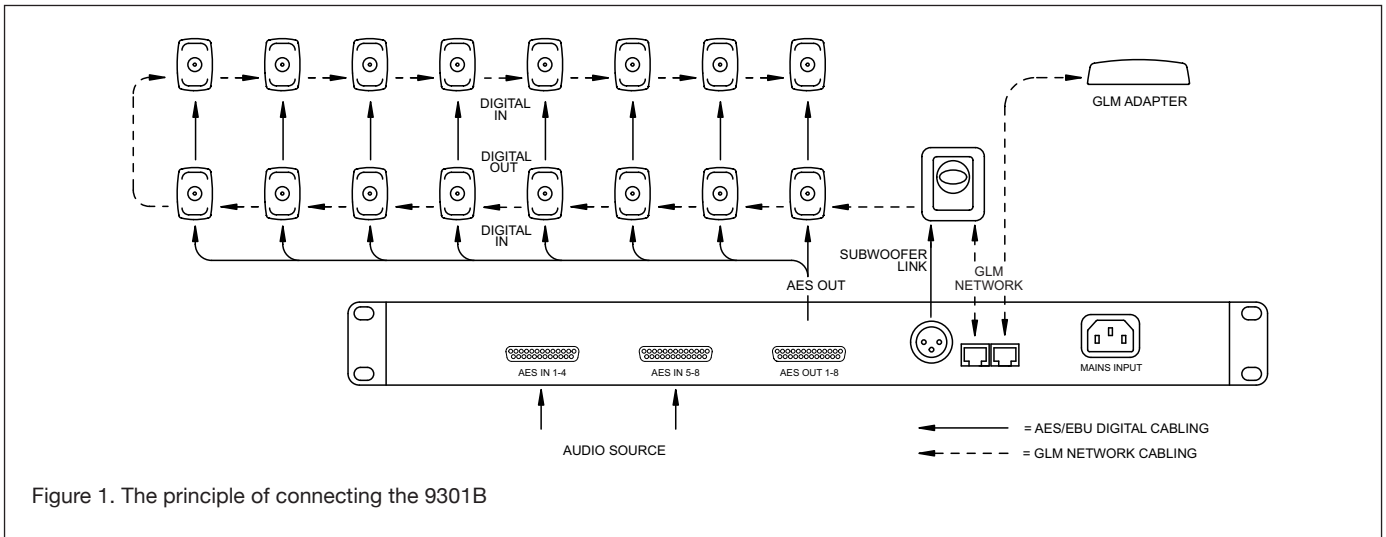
GLM ADAPTER

DIGITAL IN

DIGITAL OUT

DIGITAL IN

SUBWOOFER LINK

GLM NETWORK

AES OUT

AES IN 1-4

AES IN 5-8

AES OUT 1-8

MAINS INPUT

AUDIO SOURCE

= AES/EBU DIGITAL CABLING

= GLM NETWORK CABLING

Figure 1. The principle of connecting the 9301B